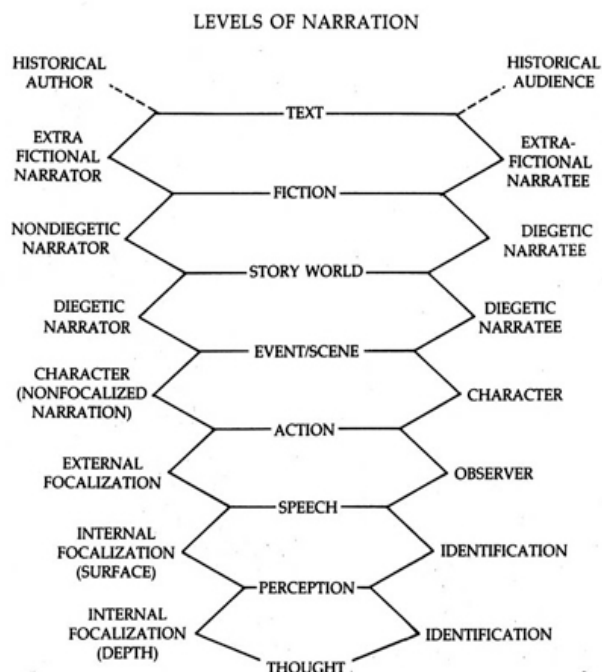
LEVELS OF NARRATION

HISTORICAL AUTHOR

HISTORICAL AUDIENCE

TEXT

EXTRA FICTIONAL NARRATOR

EXTRA-FICTIONAL NARRATEE

FICTION

NONDIEGETIC NARRATOR

DIEGETIC NARRATEE

STORY WORLD

DIEGETIC NARRATOR

DIEGETIC NARRATEE

EVENT/SCENE

CHARACTER (NONFOCALIZED NARRATION)

CHARACTER

ACTION

EXTERNAL FOCALIZATION

OBSERVER

SPEECH

INTERNAL FOCALIZATION (SURFACE)

IDENTIFICATION

PERCEPTION

INTERNAL FOCALIZATION (DEPTH)

IDENTIFICATION

THOUGHT